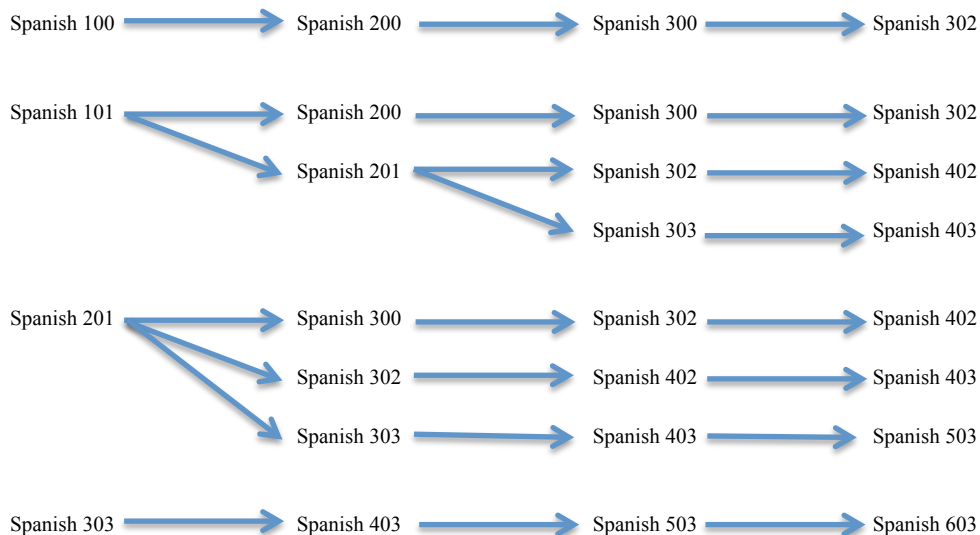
Spanish 100 Spanish 200 Spanish 300 Spanish 302

Spanish 101 Spanish 200 Spanish 300 Spanish 302
Spanish 201 Spanish 302 Spanish 402
Spanish 303 Spanish 403

Spanish 201 Spanish 300 Spanish 302 Spanish 402
Spanish 302 Spanish 402 Spanish 403
Spanish 303 Spanish 403 Spanish 503

Spanish 303 Spanish 403 Spanish 503 Spanish 603